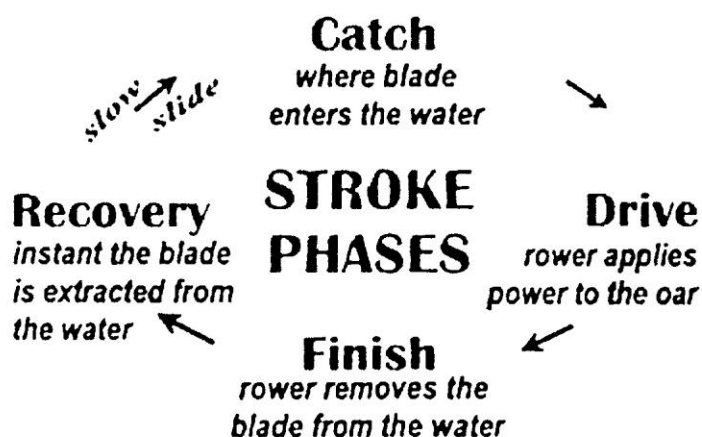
slow slide

Catch
where blade enters the water

Recovery
instant the blade is extracted from the water

STROKE PHASES

Drive
rower applies power to the oar

Finish
rower removes the blade from the water